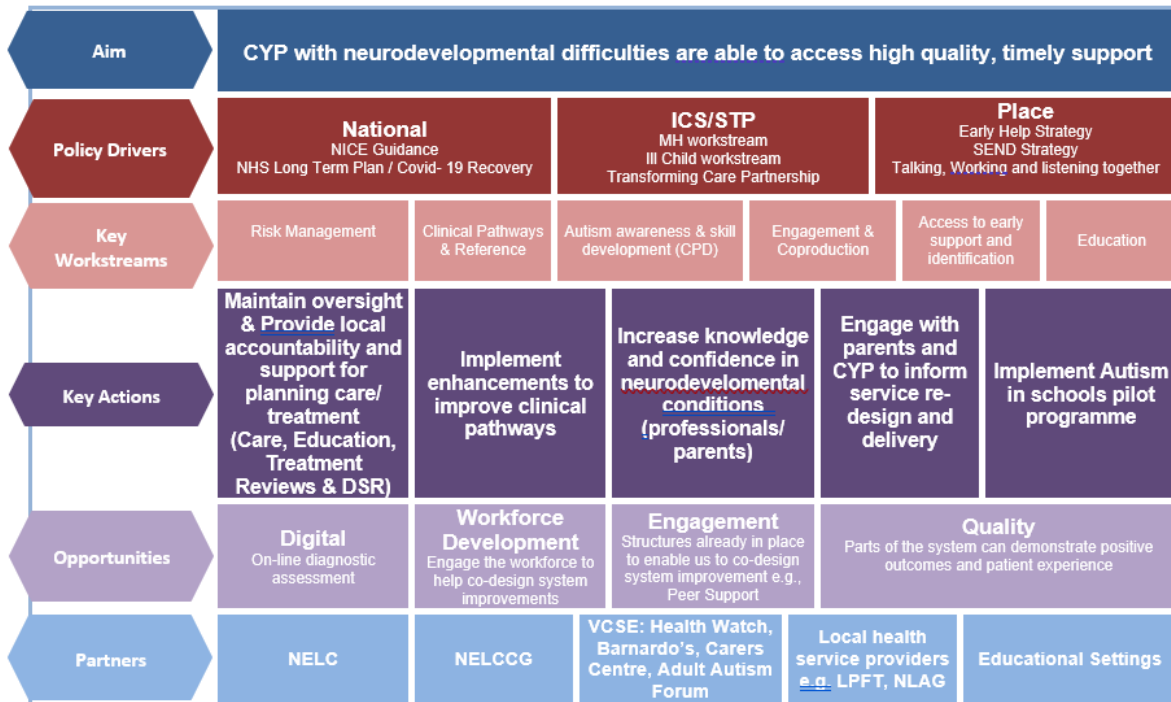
Aim

CYP with neurodevelopmental difficulties are able to access high quality, timely support

Policy Drivers

National
NICE Guidance
NHS Long Term Plan / Covid- 19 Recovery

ICS/STP
MH workstream
Ill Child workstream
Transforming Care Partnership

Place
Early Help Strategy
SEND Strategy
Talking, Working and listening together

Key Workstreams

Risk Management

Clinical Pathways & Reference

Autism awareness & skill development (CPD)

Engagement & Coproduction

Access to early support and identification

Education

Key Actions

Maintain oversight & Provide local accountability and support for planning care/ treatment (Care, Education, Treatment Reviews & DSR)

Implement enhancements to improve clinical pathways

Increase knowledge and confidence in neurodevelopmental conditions (professionals/ parents)

Engage with parents and CYP to inform service re-design and delivery

Implement Autism in schools pilot programme

Opportunities

Digital
On-line diagnostic assessment

Workforce Development
Engage the workforce to help co-design system improvements

Engagement
Structures already in place to enable us to co-design system improvement e.g., Peer Support

Quality
Parts of the system can demonstrate positive outcomes and patient experience

Partners

NELC

NELCCG

VCSE: Health Watch, Barnardo's, Carers Centre, Adult Autism Forum

Local health service providers e.g. LPFT, NLAG

Educational Settings